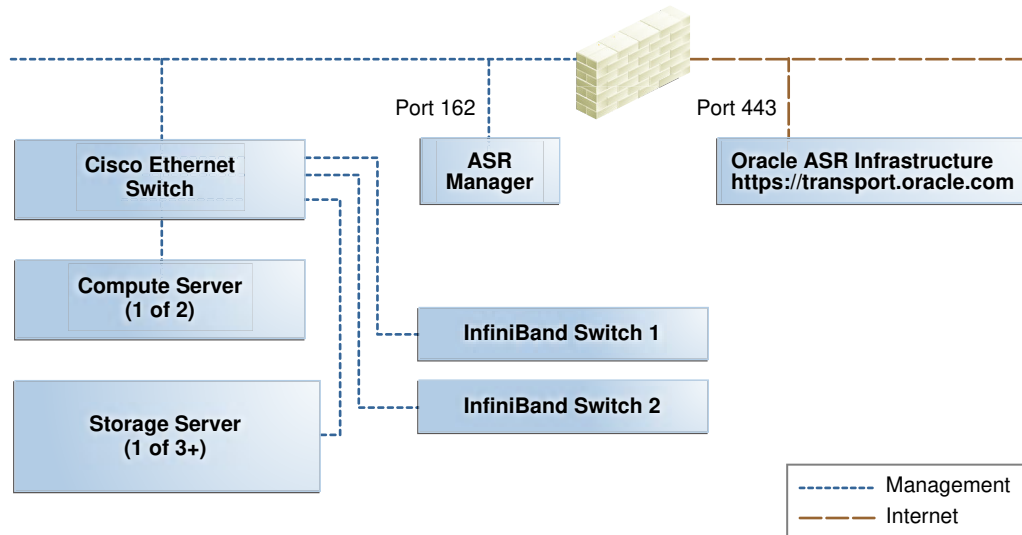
Port 162

Port 443

Cisco Ethernet Switch

ASR Manager

Oracle ASR Infrastructure
https://transport.oracle.com

Compute Server
(1 of 2)

InfiniBand Switch 1

InfiniBand Switch 2

Storage Server
(1 of 3+)

Management
Internet